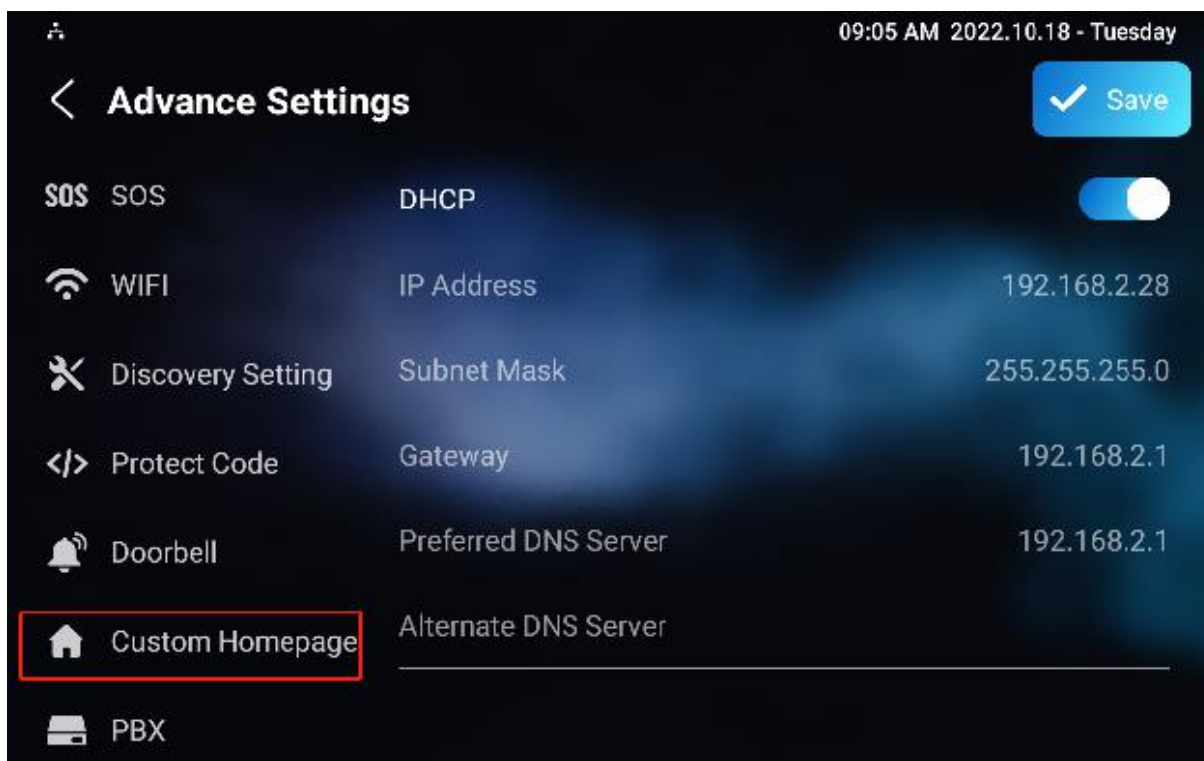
09:05 AM 2022.10.18 - Tuesday

Advance Settings

Save

SOS SOS

WIFI

Discovery Setting

</> Protect Code

Doorbell

Custom Homepage

PBX

DHCP

IP Address 192.168.2.28

Subnet Mask 255.255.255.0

Gateway 192.168.2.1

Preferred DNS Server 192.168.2.1

Alternate DNS Server